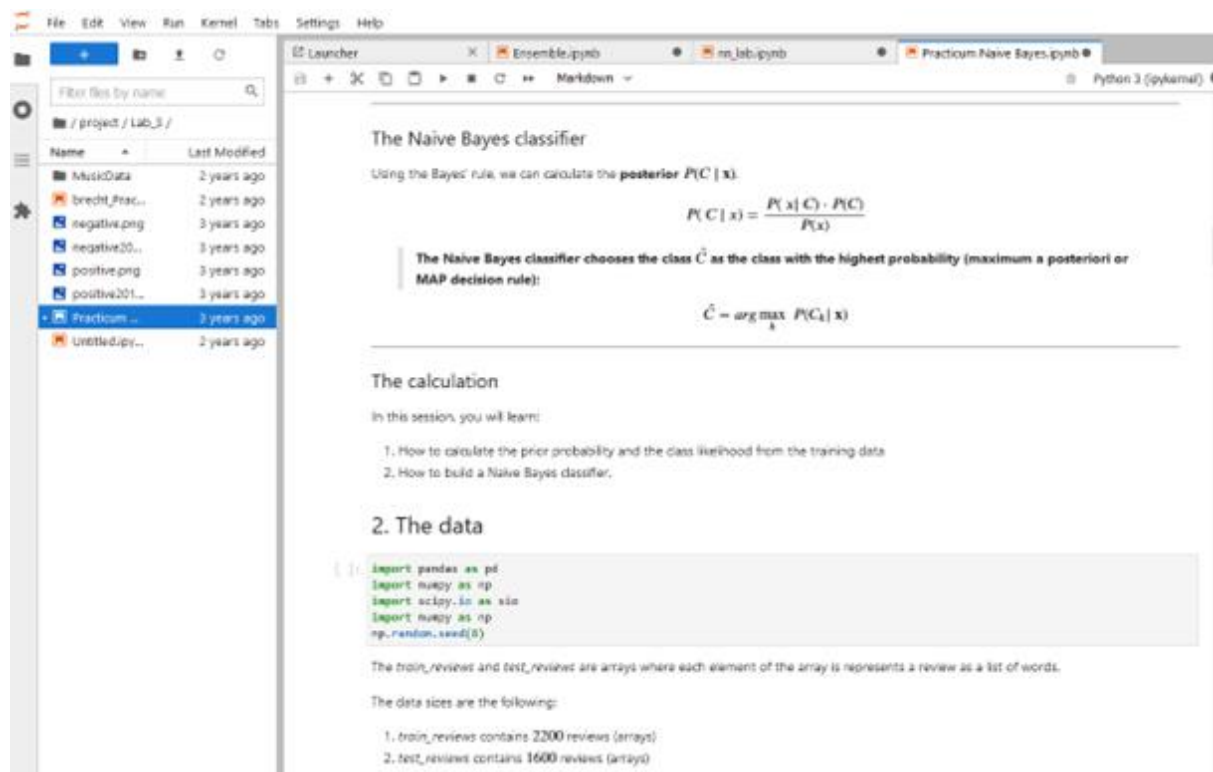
File Edit View Run Kernel Tabs Settings Help

Filter files by name

/ project / Lab_3 /

| Name | Last Modified |
|---|---|
| MusicData | 2 years ago |
| brecht_Prac... | 2 years ago |
| negative.png | 3 years ago |
| negative20... | 3 years ago |
| positive.png | 3 years ago |
| positive201... | 3 years ago |
| Practicum ... | 3 years ago |
| Untitled.ipy... | 2 years ago |

Launcher | Ensemble.ipynb | nn_lab.ipynb | Practicum Naive Bayes.ipynb

Markdown

Python 3 (ipykernel)

The Naive Bayes classifier

Using the Bayes' rule, we can calculate the **posterior** $P(C \mid \mathbf{x})$.

$$P(C \mid x) = \frac{P(x \mid C) \cdot P(C)}{P(x)}$$

**The Naive Bayes classifier chooses the class $\hat{C}$ as the class with the highest probability (maximum a posteriori or MAP decision rule):**

$$\hat{C} = arg\max_{k} P(C_k \mid \mathbf{x})$$

The calculation

In this session, you will learn:

1. How to calculate the prior probability and the class likelihood from the training data
2. How to build a Naive Bayes classifier.

2. The data

[ ]:
import pandas as pd
import numpy as np
import scipy.io as sio
import numpy as np
np.random.seed(0)

The *train_reviews* and *test_reviews* are arrays where each element of the array is represents a review as a list of words.

The data sizes are the following:

1. *train_reviews* contains $2200$ reviews (arrays)
2. *test_reviews* contains $1600$ reviews (arrays)